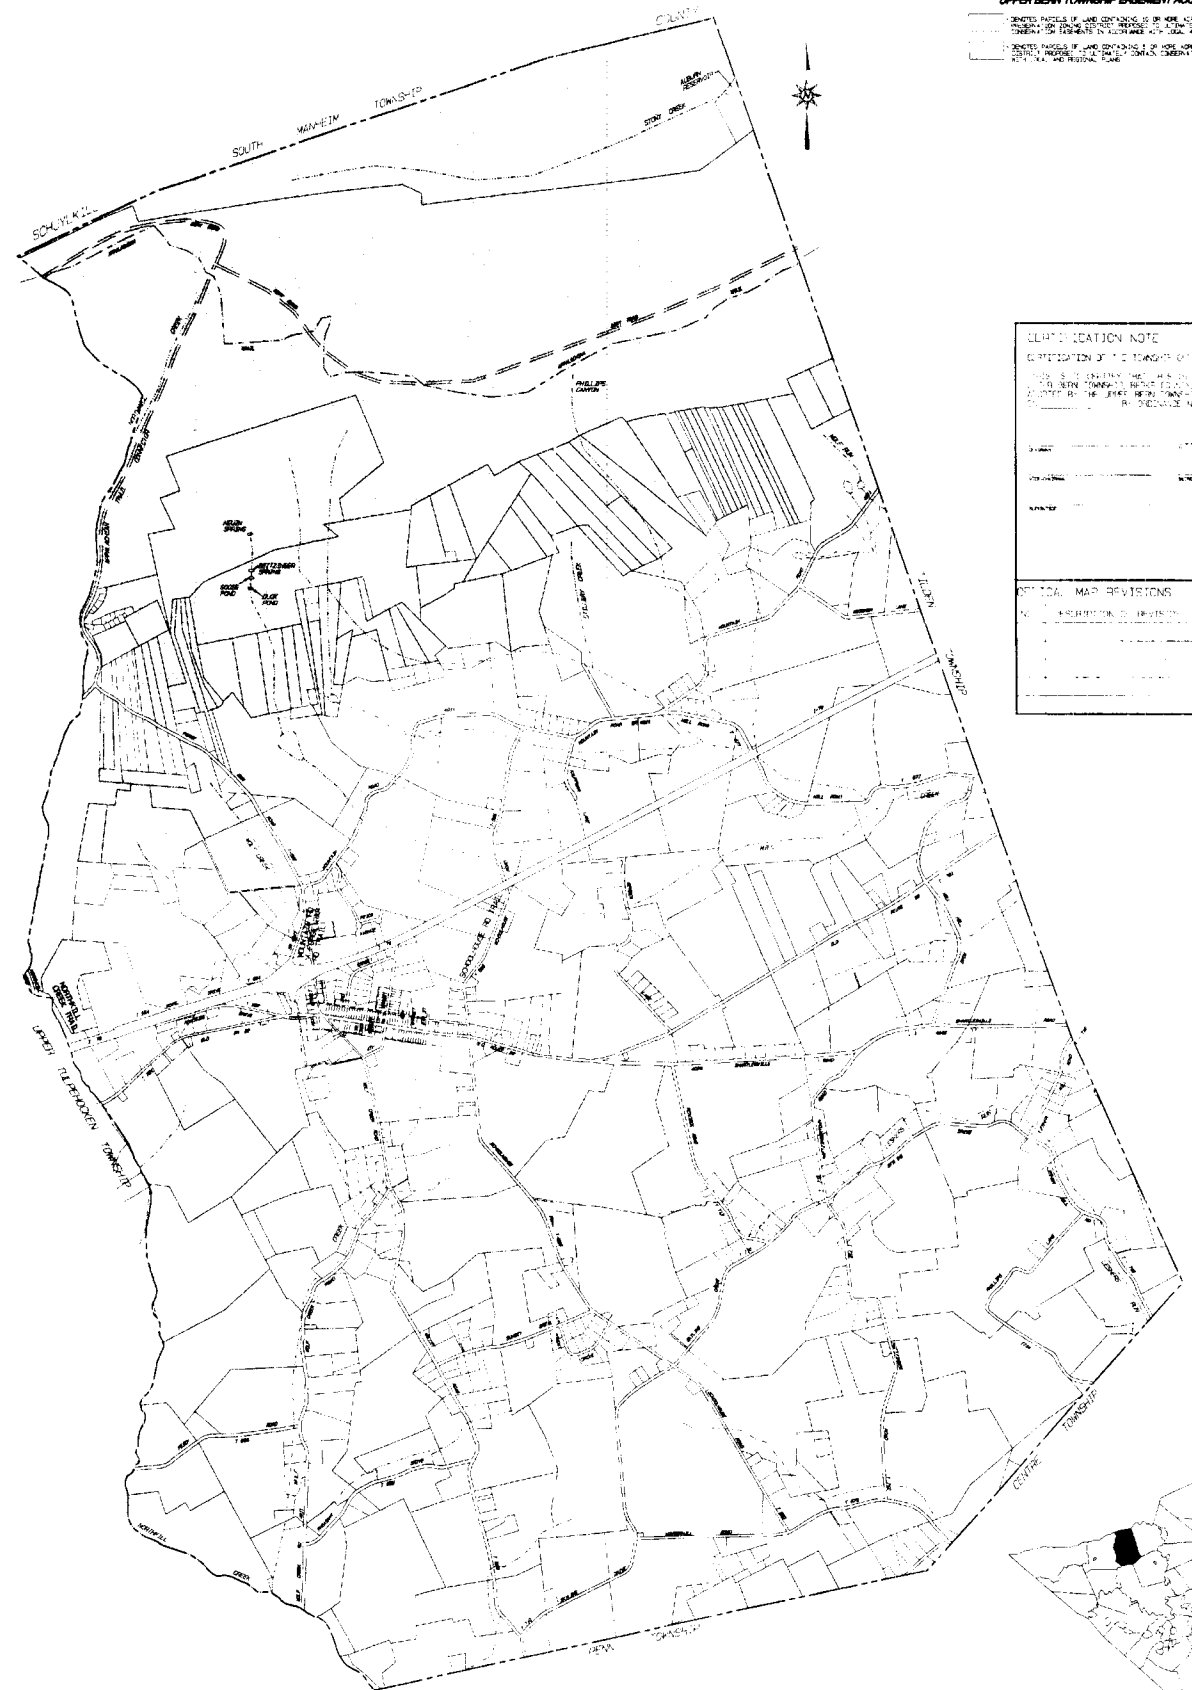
UPPER BERN TOWNSHIP EASEMENT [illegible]

DENOTES PARCELS OF LAND CONTAINING 10 OR MORE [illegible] PRESERVATION ZONING DISTRICT PROPOSED TO ULTIMATE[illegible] CONSERVATION EASEMENTS IN ACCORDANCE WITH LOCAL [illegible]

DENOTES PARCELS OF LAND CONTAINING 5 OR MORE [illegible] DISTRICT PROPOSED TO ULTIMATELY CONTAIN CONSERVA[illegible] WITH LOCAL AND REGIONAL PLANS

COUNTY

SOUTH MANHEIM TOWNSHIP

SCHUYLKILL

AUBURN RESERVOIR

STONY CREEK

N

PHILLIPS CANYON

CERTIFICATION NOTE

CERTIFICATION OF THE TOWNSHIP OF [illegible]

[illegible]

OFFICIAL MAP REVISIONS

NO. DESCRIPTION OF REVISION

TILDEN TOWNSHIP

KEUHN SPRINGS

GOOSE POND

DUCK POND

NORTHKILL CREEK TRAIL

UPPER TULPEHOCKEN TOWNSHIP

CREEK

CENTRE TOWNSHIP

PENN TOWNSHIP